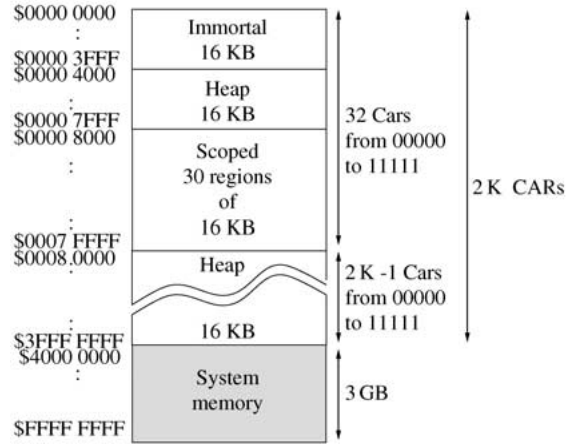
\$0000 0000
:
\$0000 3FFF
\$0000 4000
:
\$0000 7FFF
\$0000 8000
:
:
\$0007 FFFF
\$0008.0000
\$3FFF FFFF
\$4000 0000
:
\$FFFF FFFF

Immortal
16 KB

Heap
16 KB

Scoped
30 regions
of
16 KB

Heap

16 KB

System
memory

32 Cars
from 00000
to 11111

2 K -1 Cars
from 00000
to 11111

3 GB

2 K CARs